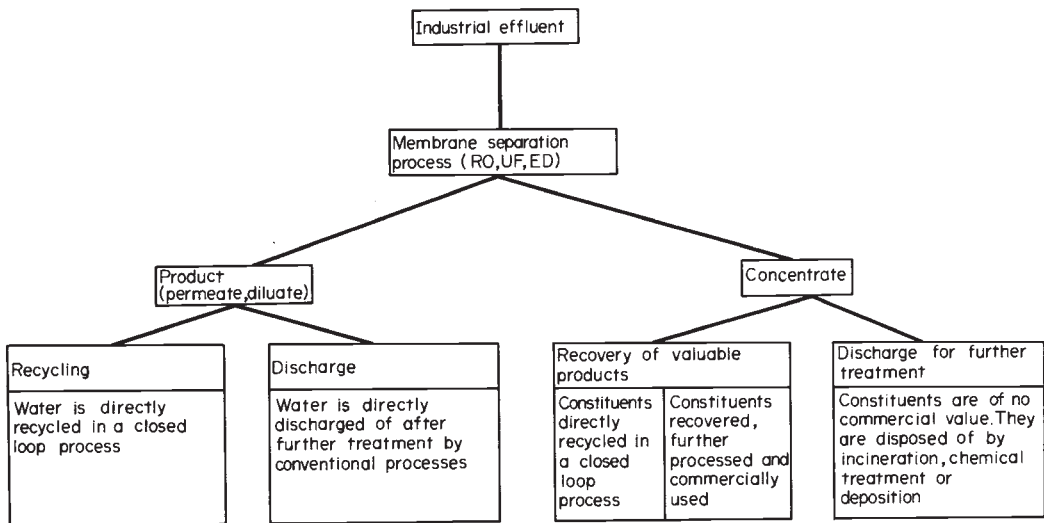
Industrial effluent

Membrane separation process ( RO,UF,ED)

Product (permeate,diluate)

Concentrate

Recycling

Water is directly recycled in a closed loop process

Discharge

Water is directly discharged of after further treatment by conventional processes

Recovery of valuable products

Constituents directly recycled in a closed loop process

Constituents recovered, further processed and commercially used

Discharge for further treatment

Constituents are of no commercial value.They are disposed of by incineration,chemical treatment or deposition